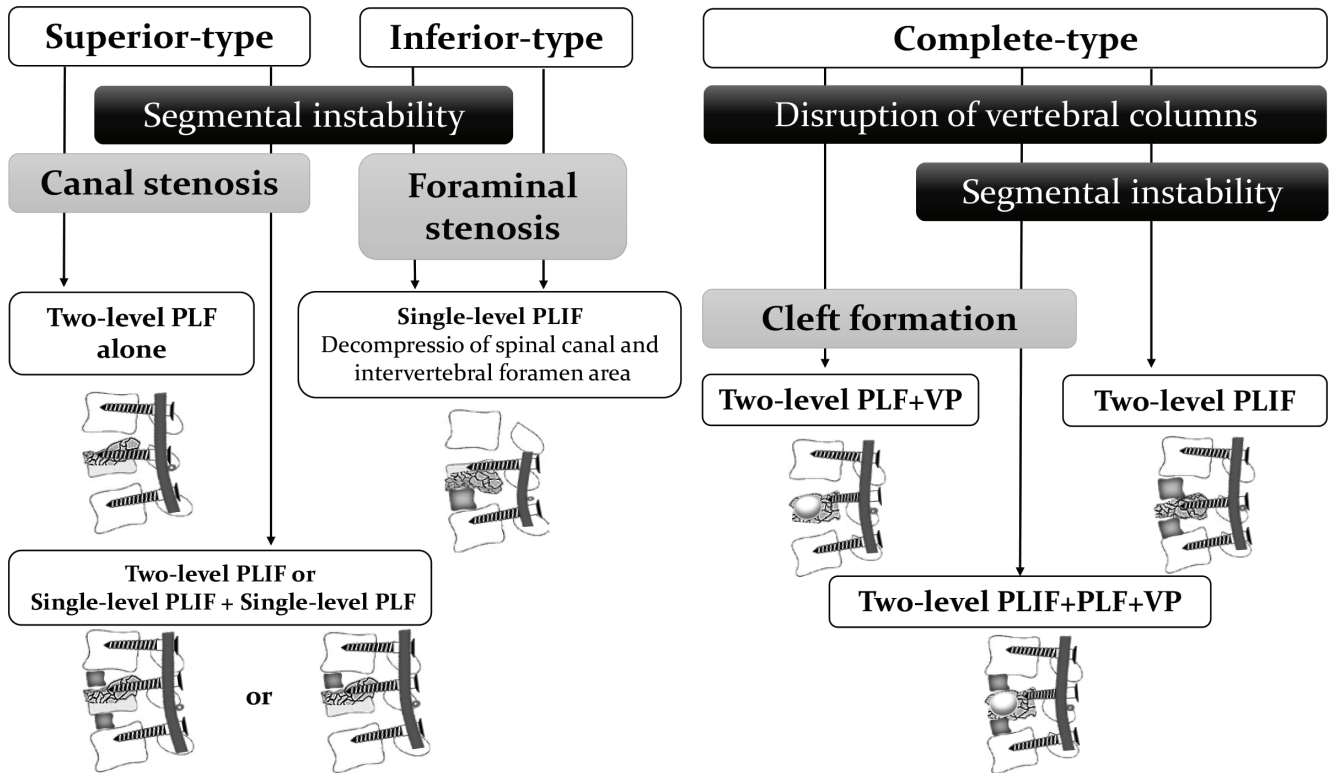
Superior-type

Inferior-type

Segmental instability

Canal stenosis

Foraminal stenosis

Two-level PLF alone

Single-level PLIF
Decompressio of spinal canal and intervertebral foramen area

Two-level PLIF or
Single-level PLIF + Single-level PLF

or

Complete-type

Disruption of vertebral columns

Segmental instability

Cleft formation

Two-level PLF+VP

Two-level PLIF

Two-level PLIF+PLF+VP